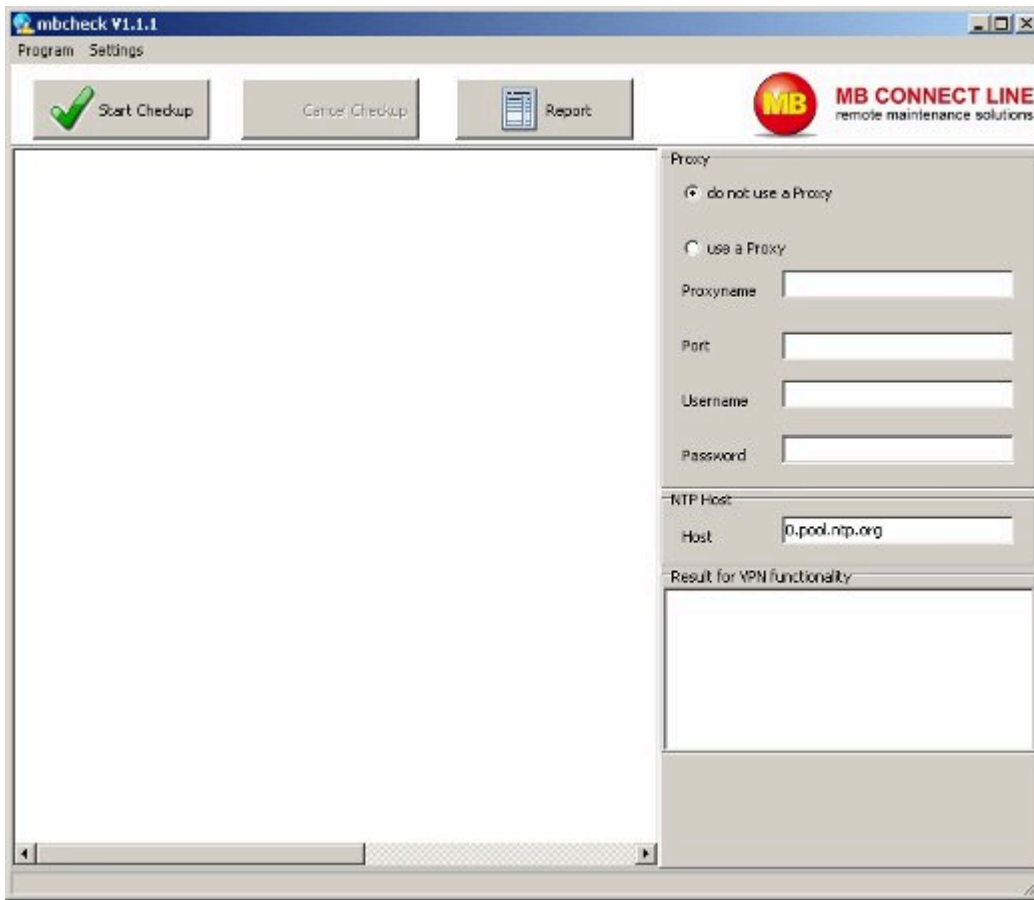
mbcheck V1.1.1

Program Settings

Start Checkup

Cancel Checkup

Report

MB

MB CONNECT LINE
remote maintenance solutions

Proxy

do not use a Proxy

use a Proxy

Proxyname

Port

Username

Password

NTP Host

Host 0.pool.ntp.org

Result for VPN functionality